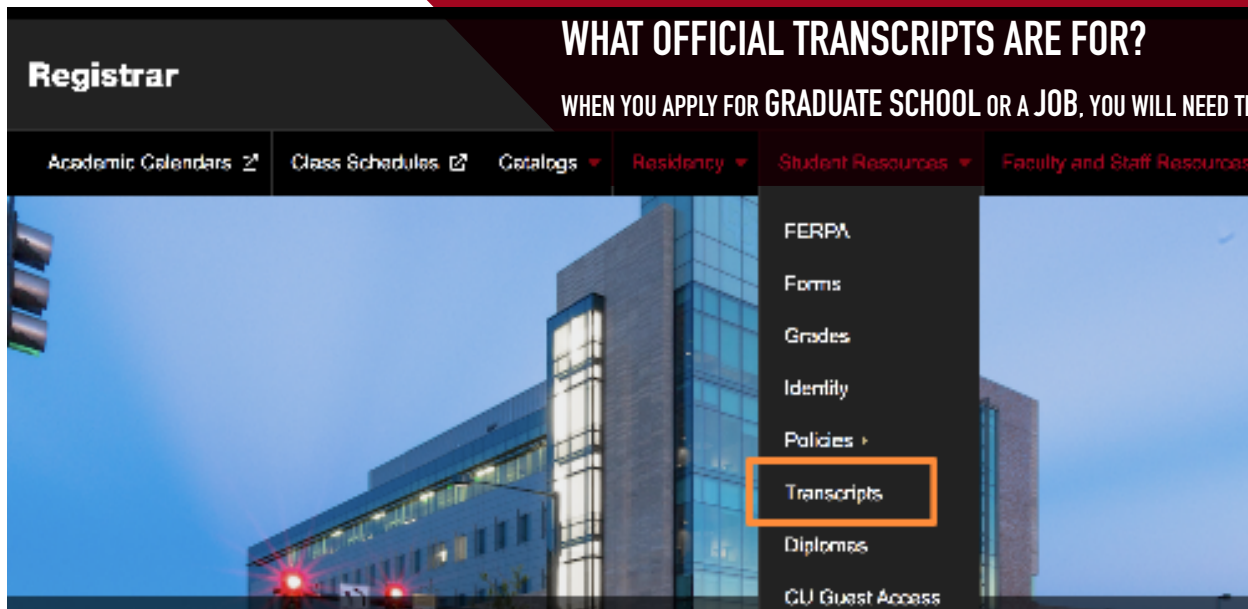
Registrar

WHAT OFFICIAL TRANSCRIPTS ARE FOR?

WHEN YOU APPLY FOR GRADUATE SCHOOL OR A JOB, YOU WILL NEED T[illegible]

Academic Calendars
Class Schedules
Catalogs
Residency
Student Resources
Faculty and Staff Resources

FERPA
Forms
Grades
Identity
Policies
Transcripts
Diplomas
CU Guest Access